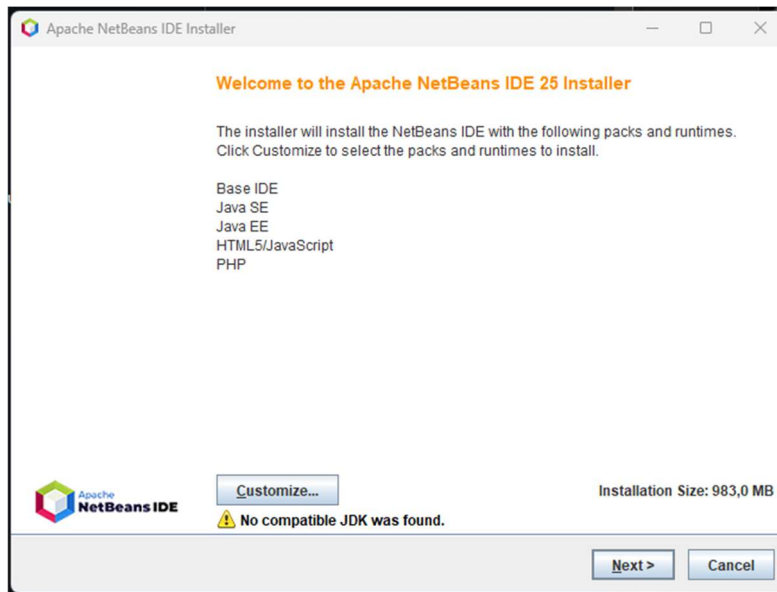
Apache NetBeans IDE Installer

Welcome to the Apache NetBeans IDE 25 Installer

The installer will install the NetBeans IDE with the following packs and runtimes. Click Customize to select the packs and runtimes to install.

Base IDE
Java SE
Java EE
HTML5/JavaScript
PHP

Apache
NetBeans IDE

Customize...

Installation Size: 983,0 MB

No compatible JDK was found.

Next >

Cancel